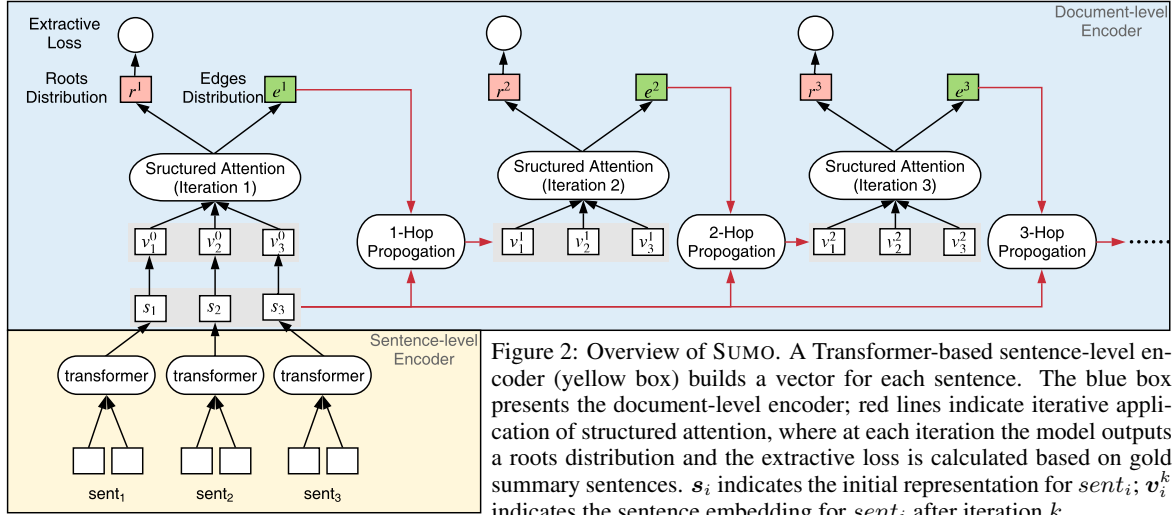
Document-level Encoder

Extractive Loss

Roots Distribution

Edges Distribution

$r^1$

$e^1$

$r^2$

$e^2$

$r^3$

$e^3$

Sructured Attention (Iteration 1)

Sructured Attention (Iteration 2)

Sructured Attention (Iteration 3)

$v_1^0$ $v_2^0$ $v_3^0$

1-Hop Propogation

$v_1^1$ $v_2^1$ $v_3^1$

2-Hop Propogation

$v_1^2$ $v_2^2$ $v_3^2$

3-Hop Propogation

$s_1$ $s_2$ $s_3$

Sentence-level Encoder

transformer

transformer

transformer

sent$_1$

sent$_2$

sent$_3$

Figure 2: Overview of SUMO. A Transformer-based sentence-level encoder (yellow box) builds a vector for each sentence. The blue box presents the document-level encoder; red lines indicate iterative application of structured attention, where at each iteration the model outputs a roots distribution and the extractive loss is calculated based on gold summary sentences. $\boldsymbol{s}_i$ indicates the initial representation for $sent_i$; $\boldsymbol{v}_i^k$ indicates the sentence embedding for $sent_i$ after iteration $k$.